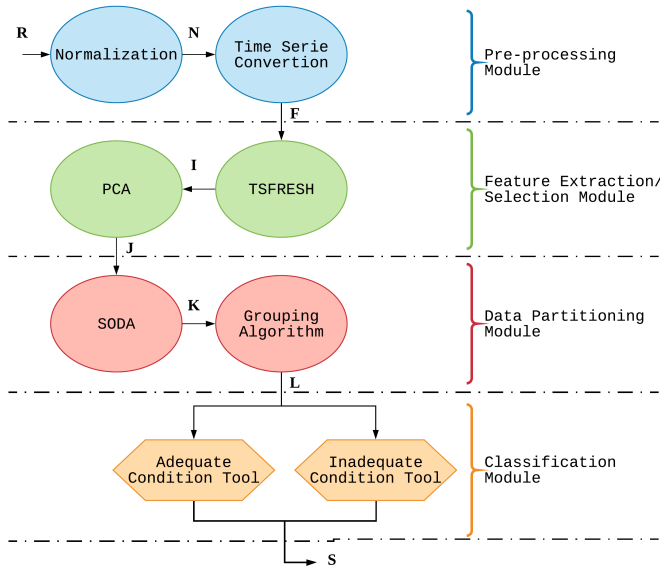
R

Normalization

N

Time Serie Convertion

Pre-processing Module

F

I

PCA

TSFRESH

Feature Extraction/ Selection Module

J

SODA

K

Grouping Algorithm

Data Partitioning Module

L

Adequate Condition Tool

Inadequate Condition Tool

Classification Module

S